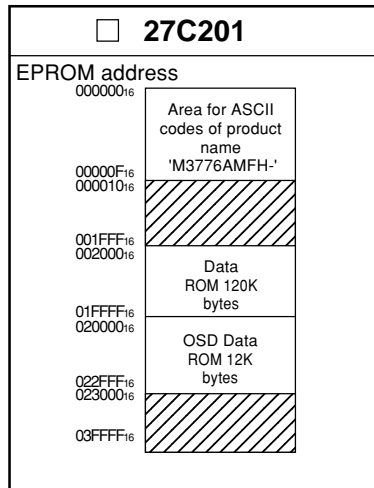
☐ 27C201

EPROM address

$000000_{16}$

Area for ASCII codes of product name 'M3776AMFH-'

$00000F_{16}$
$000010_{16}$

$001FFF_{16}$
$002000_{16}$

Data ROM 120K bytes

$01FFFF_{16}$
$020000_{16}$

OSD Data ROM 12K bytes

$022FFF_{16}$
$023000_{16}$

$03FFFF_{16}$